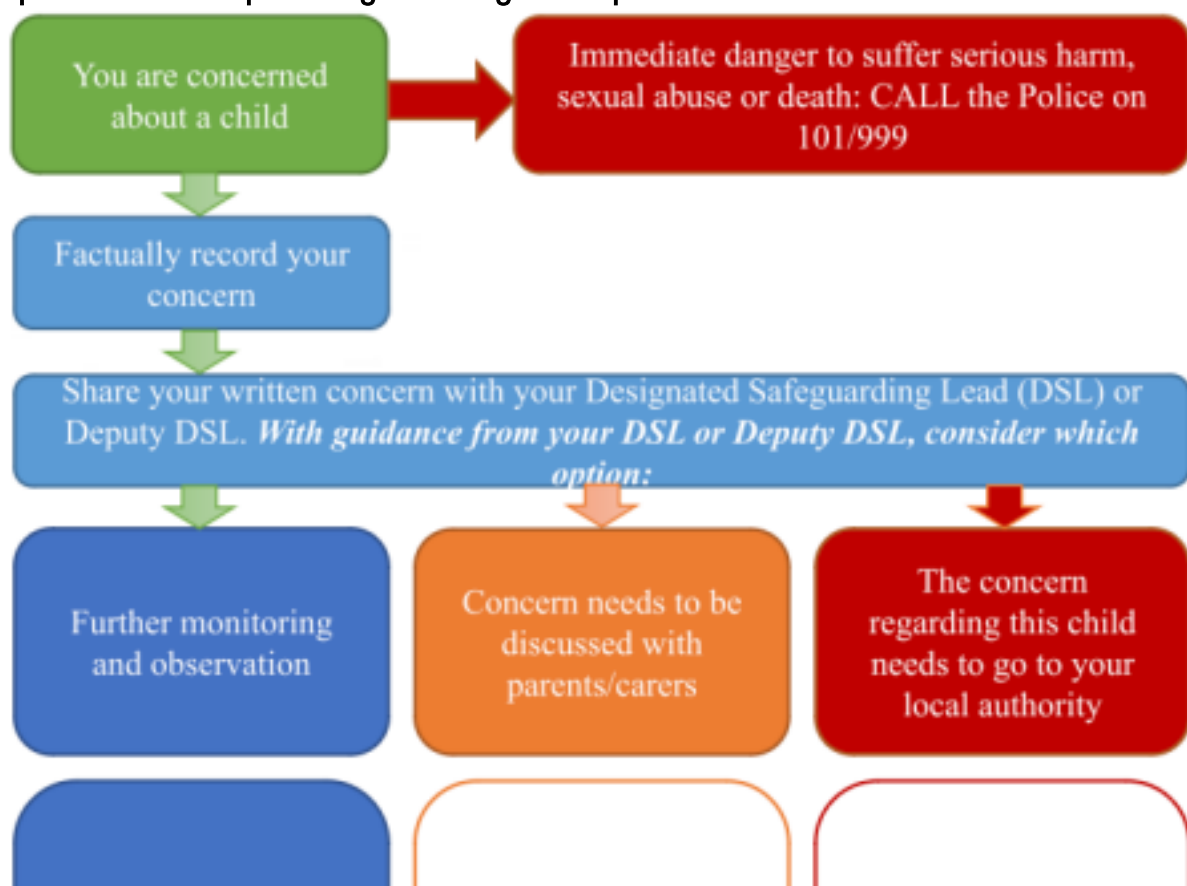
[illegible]

You are concerned about a child

Immediate danger to suffer serious harm, sexual abuse or death: CALL the Police on 101/999

Factually record your concern

Share your written concern with your Designated Safeguarding Lead (DSL) or Deputy DSL. *With guidance from your DSL or Deputy DSL, consider which option:*

Further monitoring and observation

Concern needs to be discussed with parents/carers

The concern regarding this child needs to go to your local authority